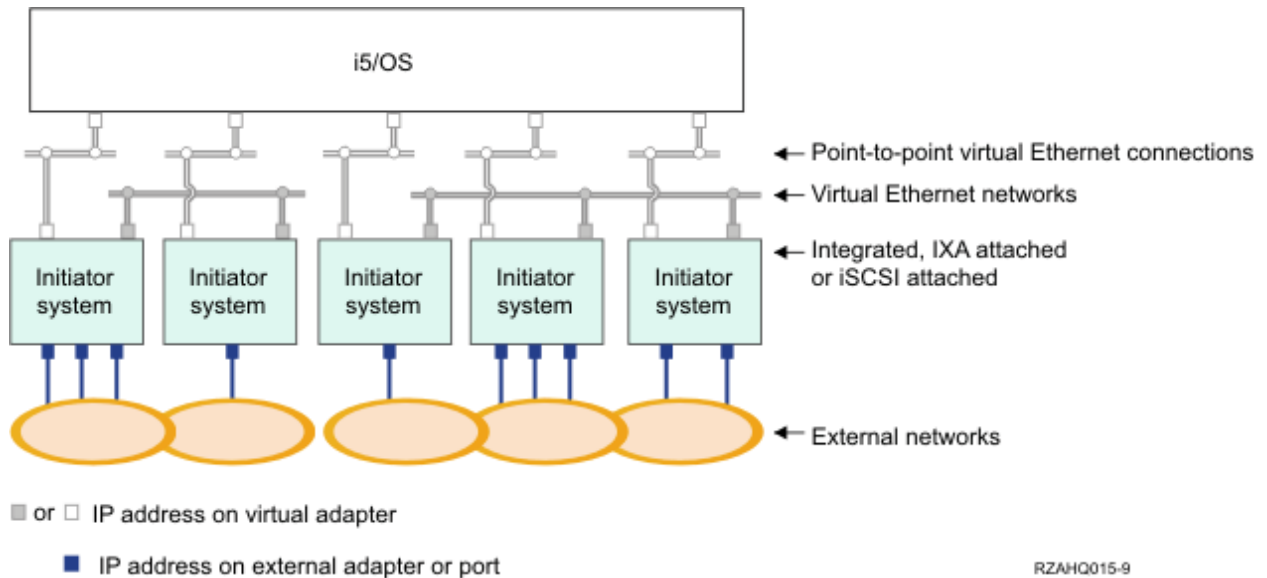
i5/OS

Point-to-point virtual Ethernet connections

Virtual Ethernet networks

Integrated, IXA attached or iSCSI attached

Initiator system

Initiator system

Initiator system

Initiator system

Initiator system

External networks

■ or □ IP address on virtual adapter

■ IP address on external adapter or port

RZAHQ015-9